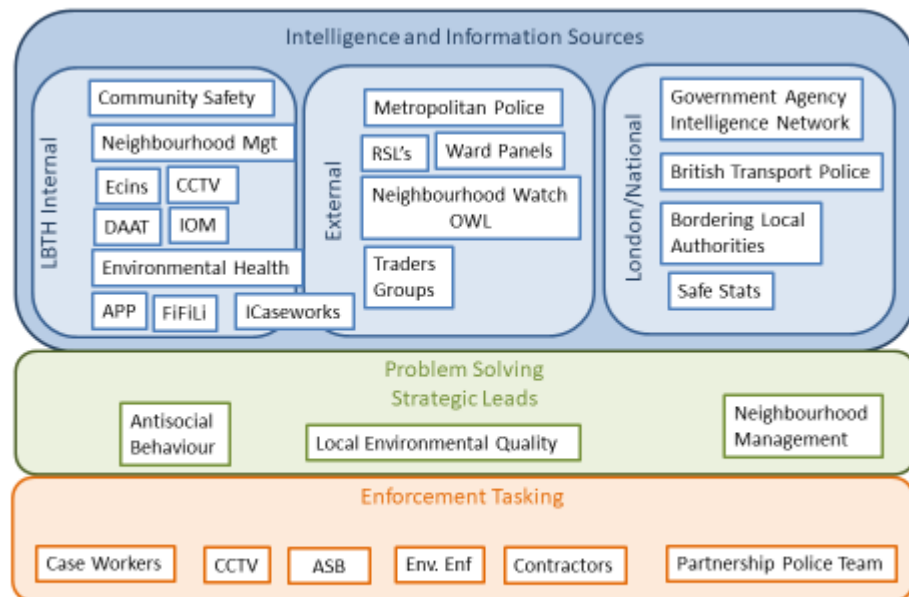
Intelligence and Information Sources

LBTH Internal

Community Safety

Neighbourhood Mgt

Ecins

CCTV

DAAT

IOM

Environmental Health

APP

FiFiLi

ICaseworks

External

Metropolitan Police

RSL's

Ward Panels

Neighbourhood Watch OWL

Traders Groups

London/National

Government Agency Intelligence Network

British Transport Police

Bordering Local Authorities

Safe Stats

Problem Solving Strategic Leads

Antisocial Behaviour

Local Environmental Quality

Neighbourhood Management

Enforcement Tasking

Case Workers

CCTV

ASB

Env. Enf

Contractors

Partnership Police Team